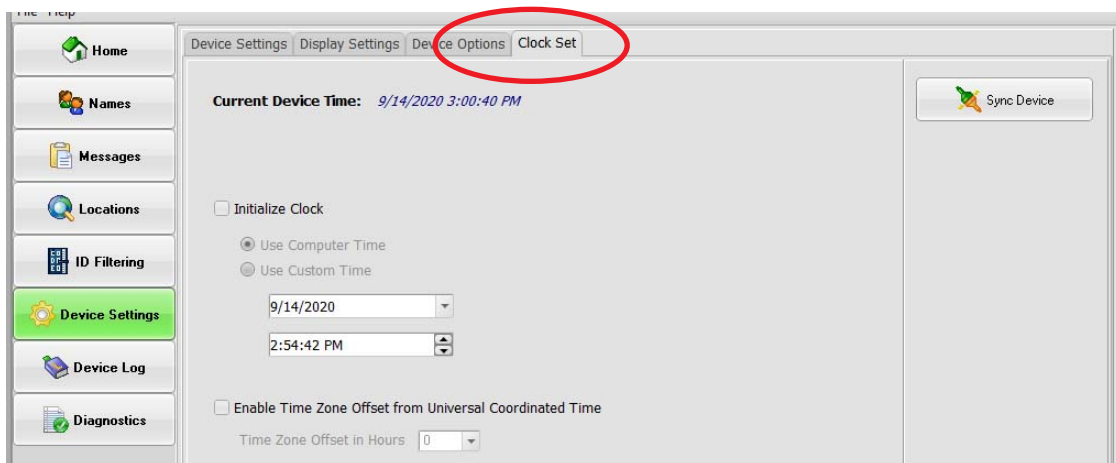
File Help

Home

Names

Messages

Locations

ID Filtering

Device Settings

Device Log

Diagnostics

Device Settings | Display Settings | Device Options | Clock Set

Current Device Time: 9/14/2020 3:00:40 PM

Sync Device

Initialize Clock

Use Computer Time

Use Custom Time

9/14/2020

2:54:42 PM

Enable Time Zone Offset from Universal Coordinated Time

Time Zone Offset in Hours 0